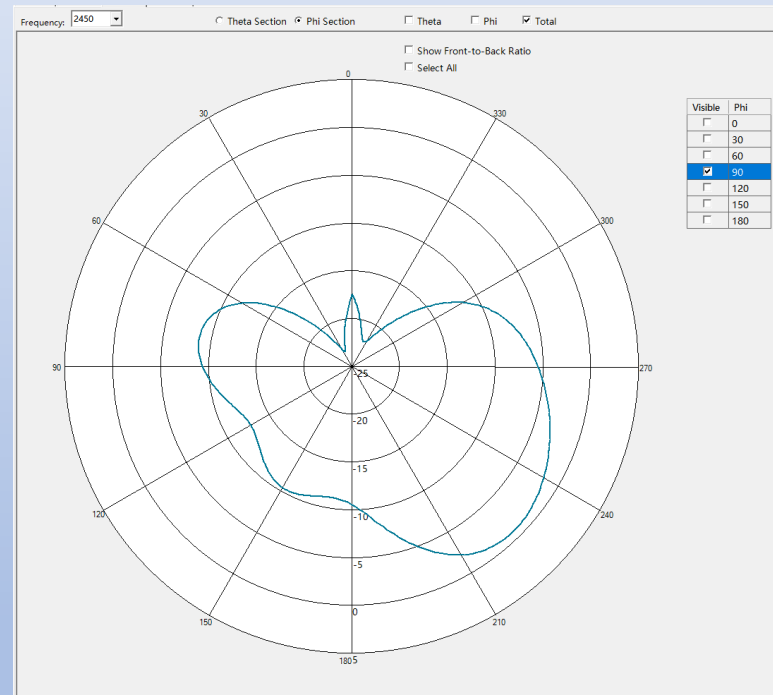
Frequency: 2450

Theta Section Phi Section

Theta Phi Total

Show Front-to-Back Ratio
Select All

| Visible | Phi |
|---|---|
| ☐ | 0 |
| ☐ | 30 |
| ☐ | 60 |
| ☑ | 90 |
| ☐ | 120 |
| ☐ | 150 |
| ☐ | 180 |

0
30
330
60
300
90
270
120
240
150
210
180
-25
-20
-15
-10
-5
0
5